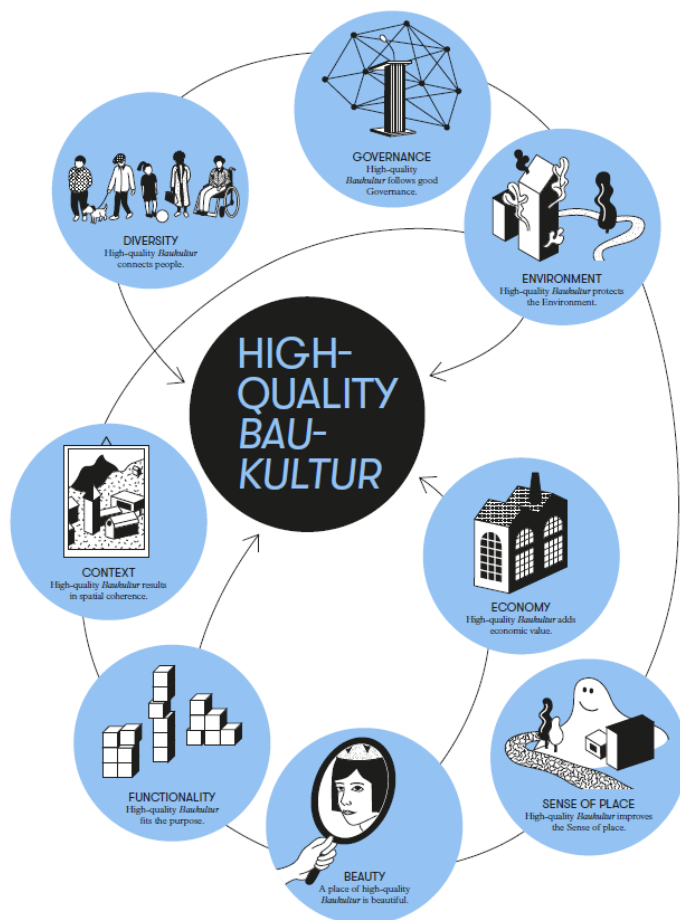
GOVERNANCE
High-quality *Baukultur* follows good Governance.

DIVERSITY
High-quality *Baukultur* connects people.

ENVIRONMENT
High-quality *Baukultur* protects the Environment.

HIGH-QUALITY *BAU-KULTUR*

CONTEXT
High-quality *Baukultur* results in spatial coherence.

ECONOMY
High-quality *Baukultur* adds economic value.

FUNCTIONALITY
High-quality *Baukultur* fits the purpose.

SENSE OF PLACE
High-quality *Baukultur* improves the Sense of place.

BEAUTY
A place of high-quality *Baukultur* is beautiful.